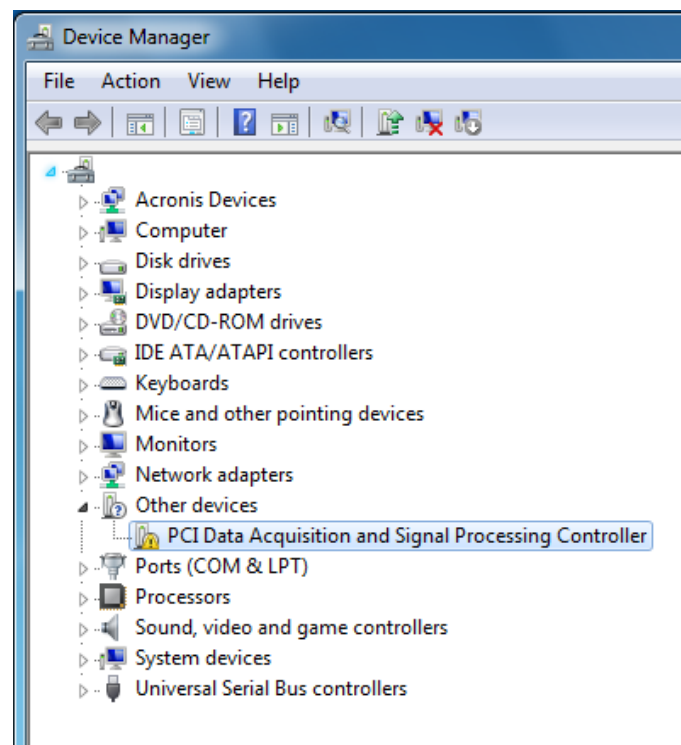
Device Manager

File Action View Help

Acronis Devices
Computer
Disk drives
Display adapters
DVD/CD-ROM drives
IDE ATA/ATAPI controllers
Keyboards
Mice and other pointing devices
Monitors
Network adapters
Other devices
PCI Data Acquisition and Signal Processing Controller
Ports (COM & LPT)
Processors
Sound, video and game controllers
System devices
Universal Serial Bus controllers